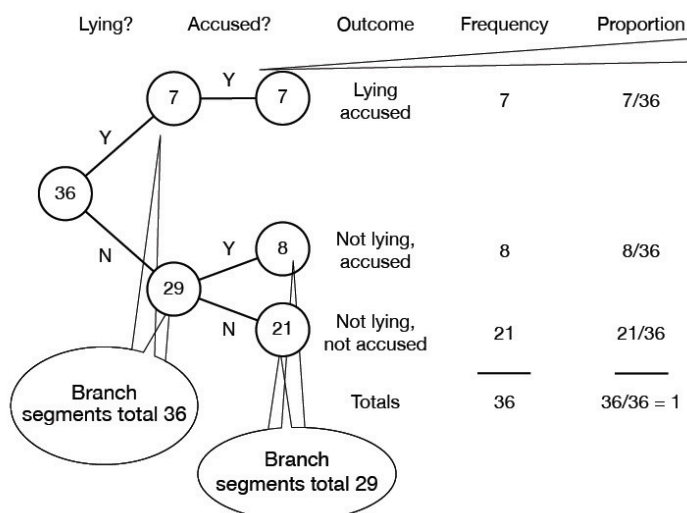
Lying? Accused? Outcome Frequency Proportion

36

Y

7

Y

7

Lying accused

7

7/36

N

29

Y

8

Not lying, accused

8

8/36

N

21

Not lying, not accused

21

21/36

Totals

36

36/36 = 1

Branch segments total 36

Branch segments total 29